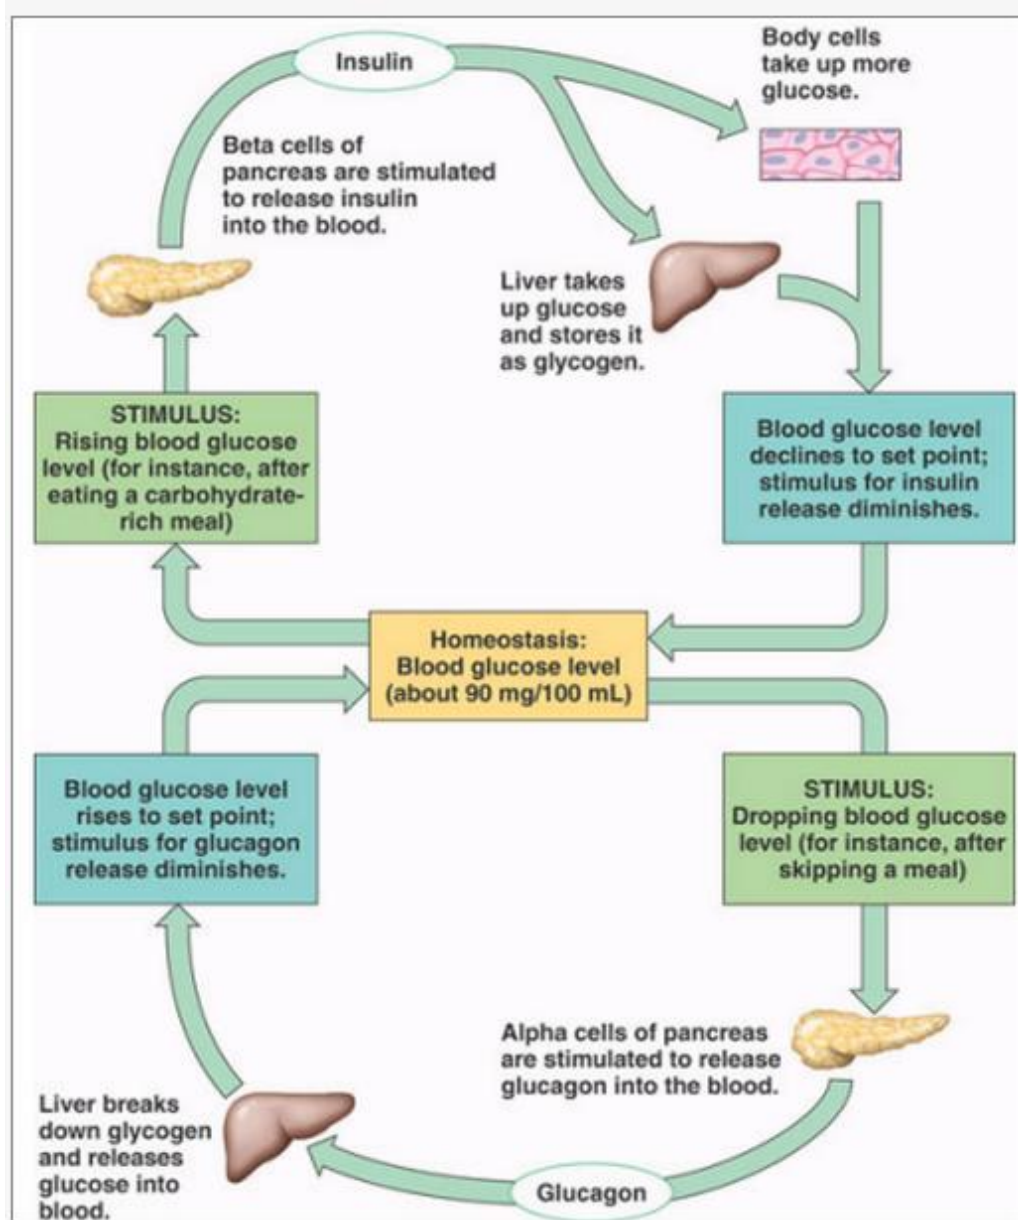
Insulin

Body cells take up more glucose.

Beta cells of pancreas are stimulated to release insulin into the blood.

Liver takes up glucose and stores it as glycogen.

STIMULUS: Rising blood glucose level (for instance, after eating a carbohydrate-rich meal)

Blood glucose level declines to set point; stimulus for insulin release diminishes.

Homeostasis: Blood glucose level (about 90 mg/100 mL)

Blood glucose level rises to set point; stimulus for glucagon release diminishes.

STIMULUS: Dropping blood glucose level (for instance, after skipping a meal)

Alpha cells of pancreas are stimulated to release glucagon into the blood.

Liver breaks down glycogen and releases glucose into blood.

Glucagon